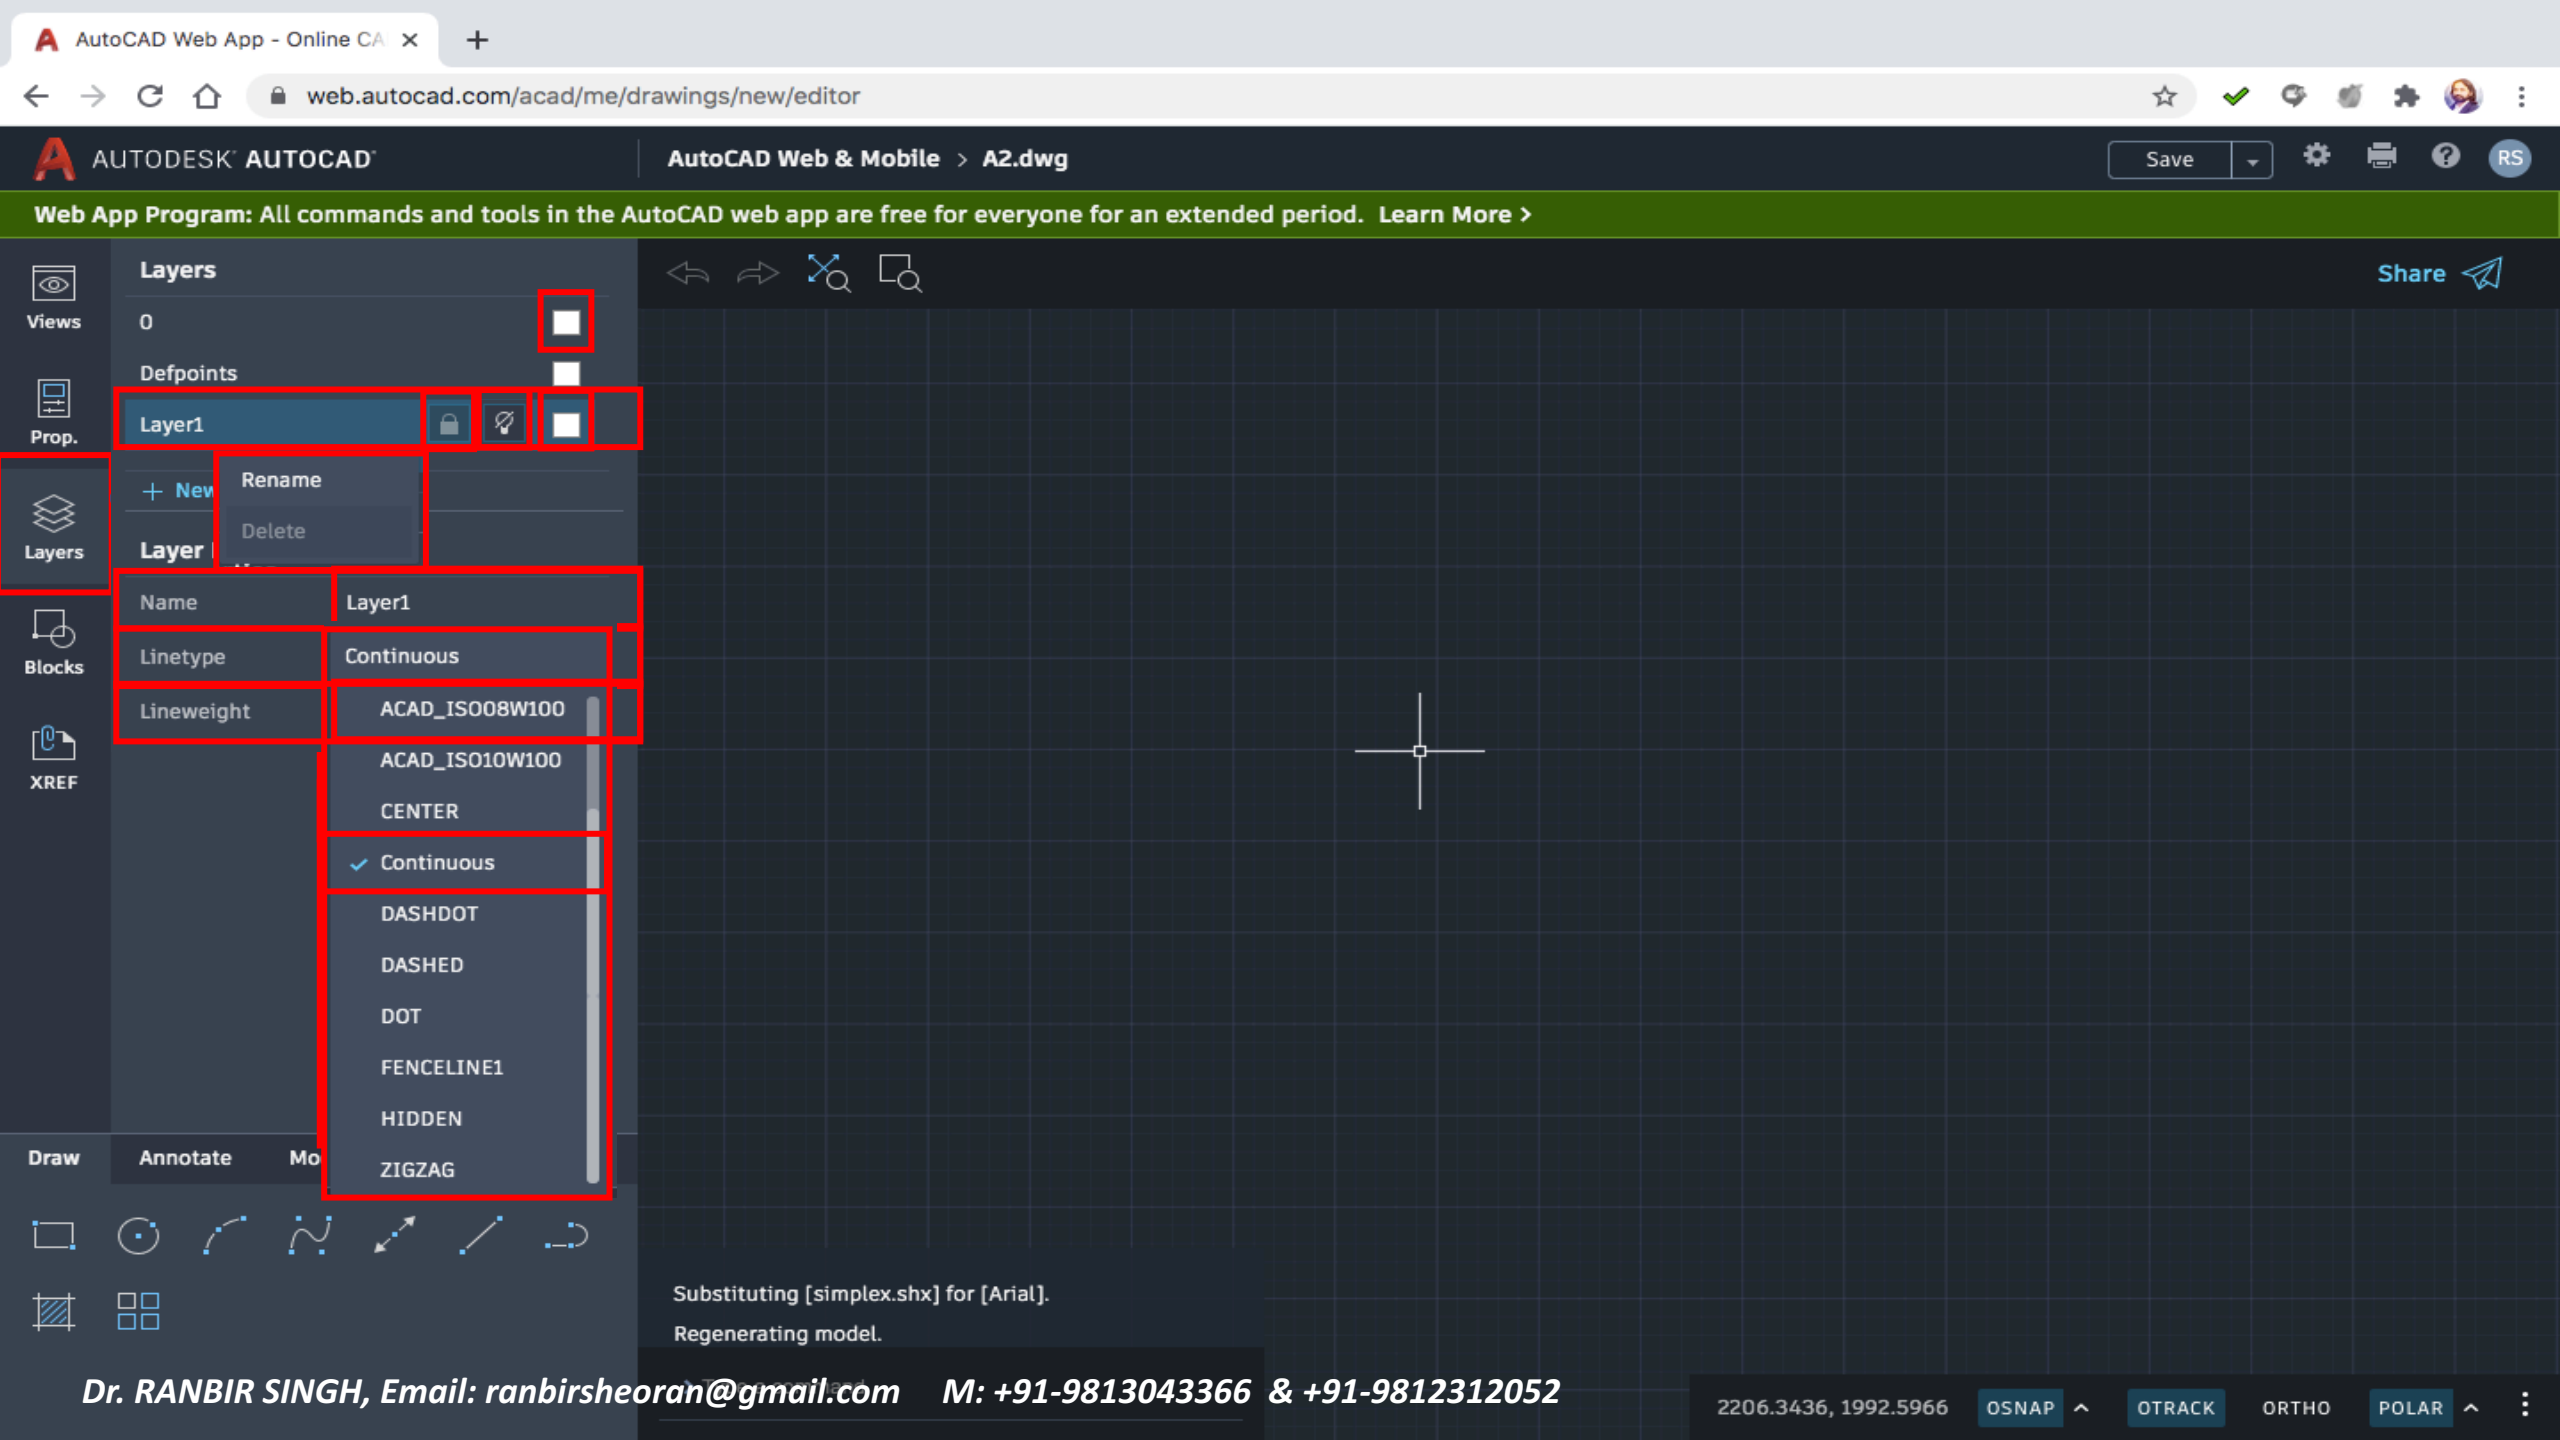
AutoCAD Web App - Online CA ×

web.autocad.com/acad/me/drawings/new/editor

AUTODESK AUTOCAD

AutoCAD Web & Mobile > A2.dwg

Save

RS

Web App Program: All commands and tools in the AutoCAD web app are free for everyone for an extended period. Learn More >

Views

Prop.

Layers

Blocks

XREF

Layers

0

Defpoints

Layer1

+ New

Rename

Delete

Layer

Name | Layer1

Linetype | Continuous

Lineweight

ACAD_ISO08W100

ACAD_ISO10W100

CENTER

✓ Continuous

DASHDOT

DASHED

DOT

FENCELINE1

HIDDEN

ZIGZAG

Share

Draw Annotate Mo

Substituting [simplex.shx] for [Arial].

Regenerating model.

Dr. RANBIR SINGH, Email: ranbirsheoran@gmail.com M: +91-9813043366 & +91-9812312052

2206.3436, 1992.5966 OSNAP OTRACK ORTHO POLAR